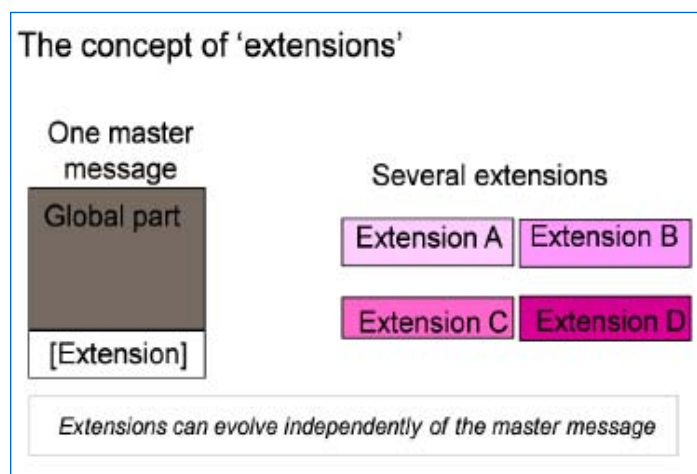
The concept of ‘extensions’

One master message

Global part

[Extension]

Several extensions

Extension A

Extension B

Extension C

Extension D

Extensions can evolve independently of the master message